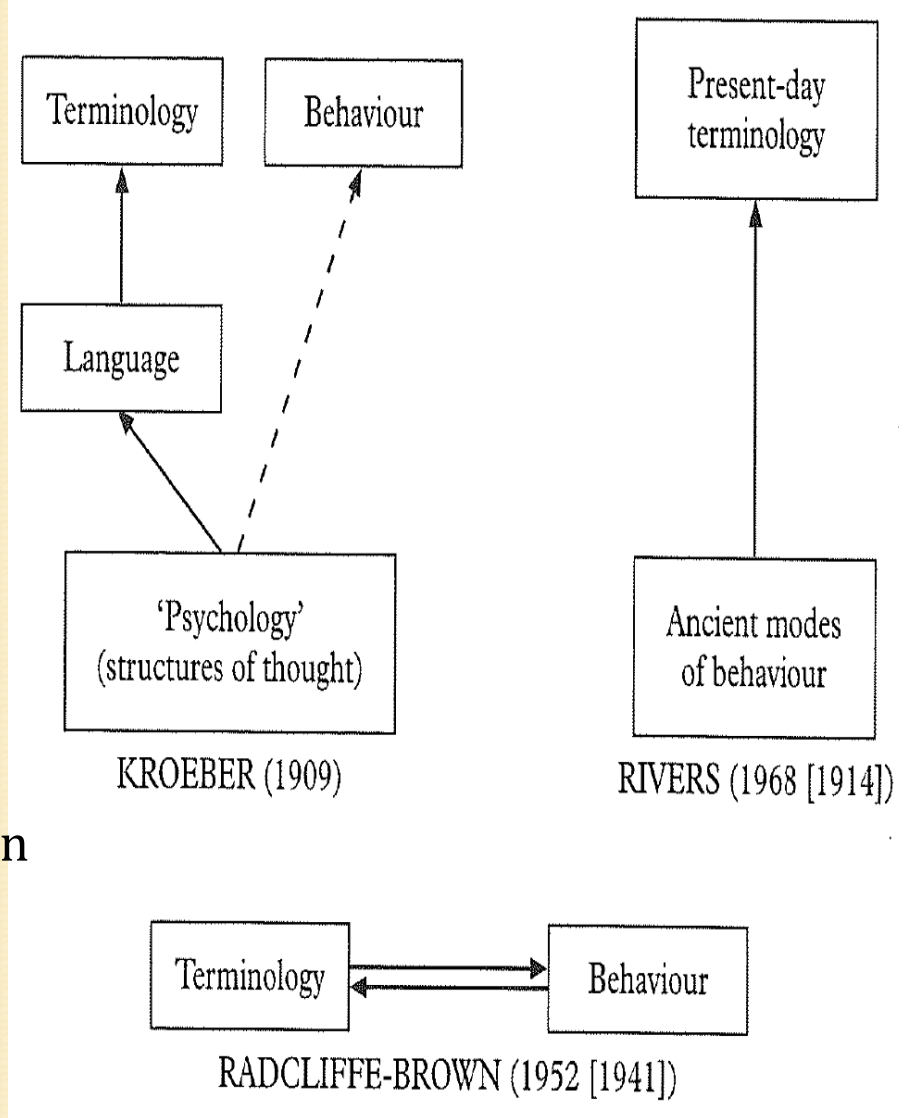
Terminology

Behaviour

Language

'Psychology' (structures of thought)

KROEBER (1909)

Present-day terminology

Ancient modes of behaviour

RIVERS (1968 [1914])

n

Terminology

Behaviour

RADCLIFFE-BROWN (1952 [1941])